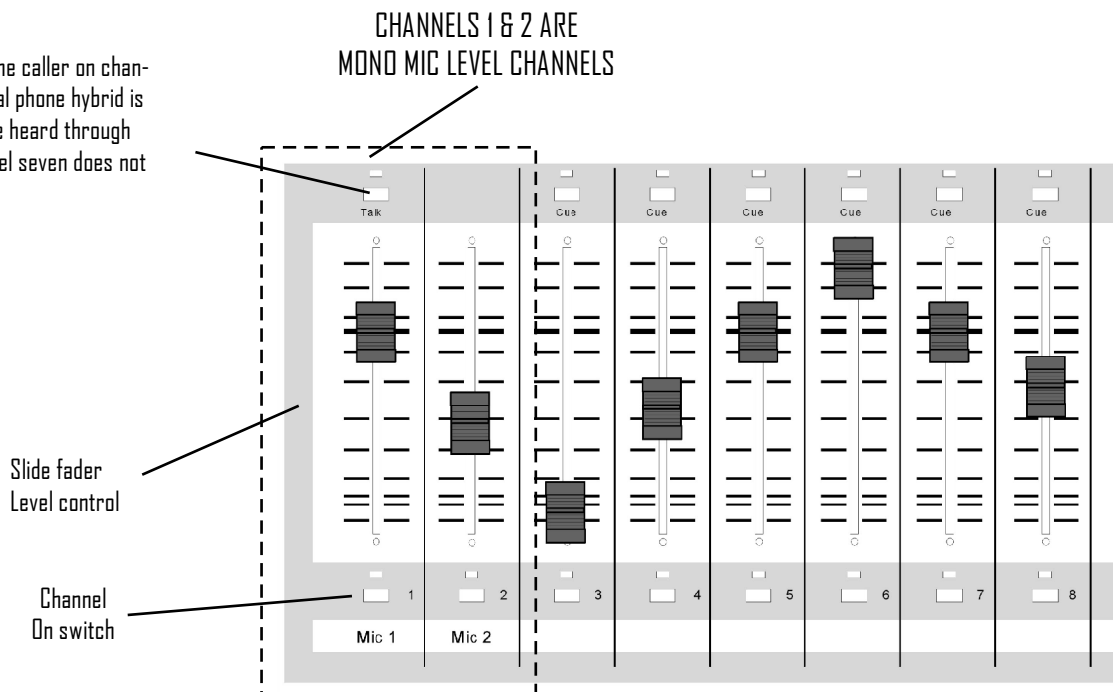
CHANNELS 1 & 2 ARE MONO MIC LEVEL CHANNELS

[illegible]he caller on chan-
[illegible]al phone hybrid is
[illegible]e heard through
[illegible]el seven does not

Talk

Cue

Cue

Cue

Cue

Cue

Cue

Slide fader Level control

Channel On switch

1

2

3

4

5

6

7

8

Mic 1

Mic 2